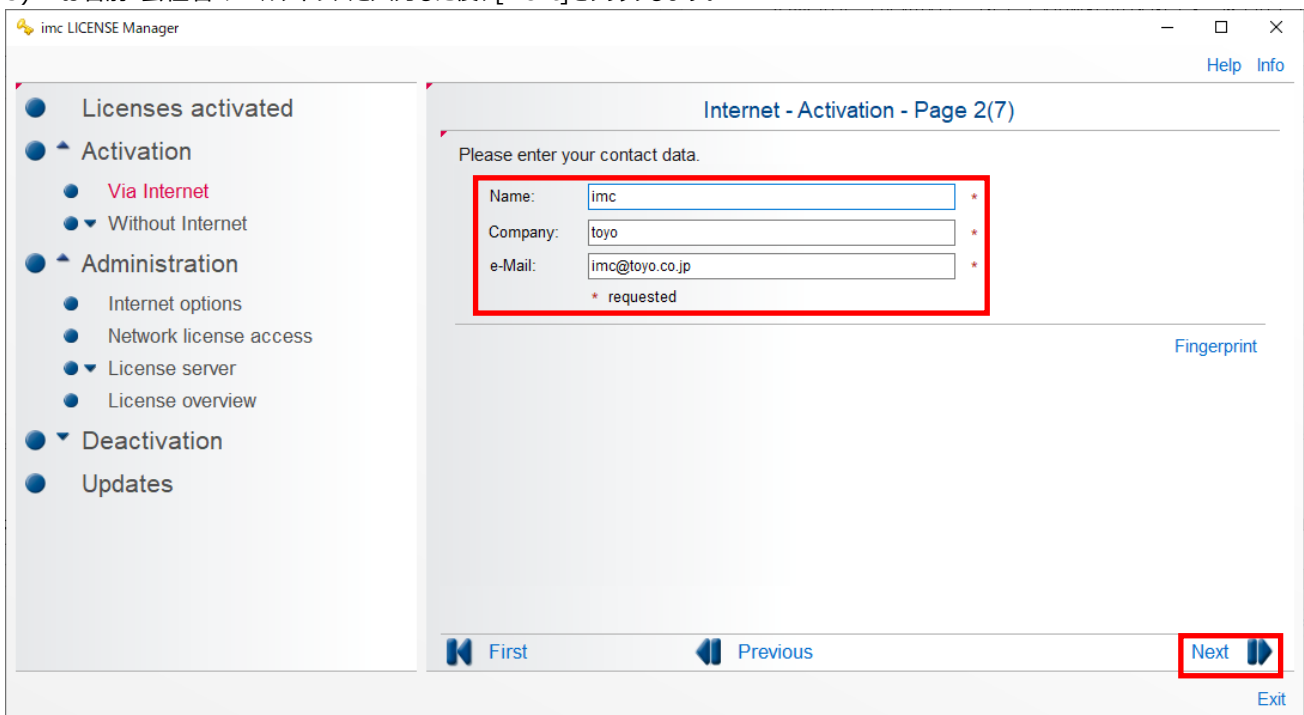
imc LICENSE Manager

Help Info

Licenses activated
Activation
Via Internet
Without Internet
Administration
Internet options
Network license access
License server
License overview
Deactivation
Updates

Internet - Activation - Page 2(7)

Please enter your contact data.

Name: imc *
Company: toyo *
e-Mail: imc@toyo.co.jp *
* requested

Fingerprint

First Previous Next

Exit